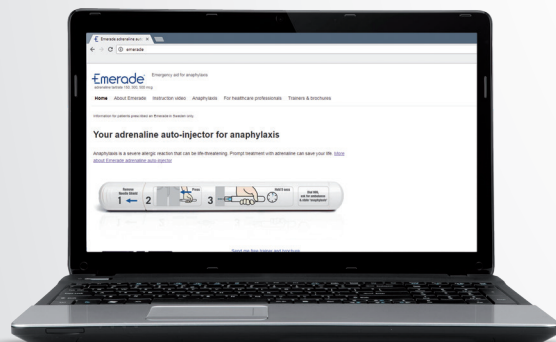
Emerade adrenaline au ×

emerade

Emerade
adrenaline (as tartrate) 150, 300, 500 mcg

Emergency aid for anaphylaxis

Home About Emerade Instruction video Anaphylaxis For healthcare professionals Trainers & brochures

Information for patients prescribed an Emerade® in Sweden only.

Your adrenaline auto-injector for anaphylaxis

Anaphylaxis is a severe allergic reaction that can be life-threatening. Prompt treatment with adrenaline can save your life. More about Emerade adrenaline auto-injector

Remove Needle Shield
1
2
Press
3
Hold 5 secs
Dial 999, ask for ambulance & state "anaphylaxis"

Send me free trainer and brochures